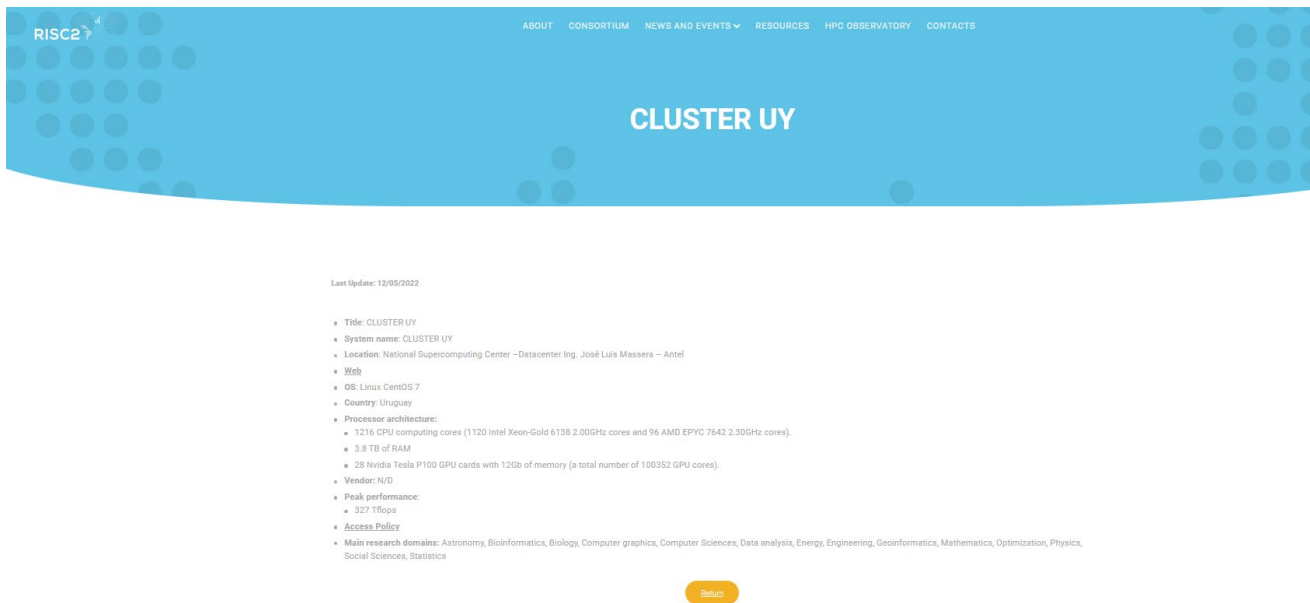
RISC2

ABOUT CONSORTIUM NEWS AND EVENTS RESOURCES HPC OBSERVATORY CONTACTS

CLUSTER UY

Last Update: 12/05/2022

- Title: CLUSTER UY
- System name: CLUSTER UY
- Location: National Supercomputing Center –Datacenter Ing. José Luis Massera – Antel
- Web
- OS: Linux CentOS 7
- Country: Uruguay
- Processor architecture:
  - 1216 CPU computing cores (1120 Intel Xeon-Gold 6138 2.00GHz cores and 96 AMD EPYC 7642 2.30GHz cores).
  - 3.8 TB of RAM
  - 28 Nvidia Tesla P100 GPU cards with 12Gb of memory (a total number of 100352 GPU cores).
- Vendor: N/D
- Peak performance:
  - 327 Tflops
- Access Policy
- Main research domains: Astronomy, Bioinformatics, Biology, Computer graphics, Computer Sciences, Data analysis, Energy, Engineering, Geoinformatics, Mathematics, Optimization, Physics, Social Sciences, Statistics

Return